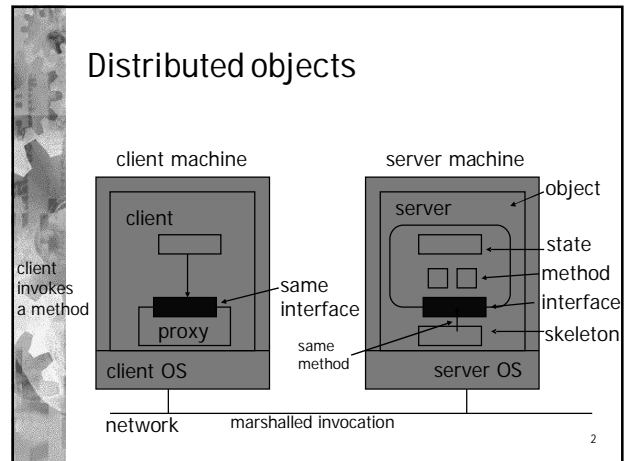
Distributed objects

client machine

server machine

client

client invokes a method

proxy

same interface

client OS

server

object

state

method

interface

skeleton

same method

server OS

network

marshalled invocation

2